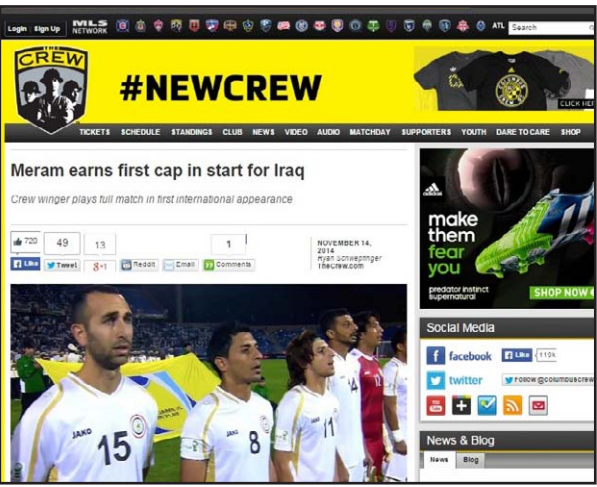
Login | Sign Up MLS NETWORK ATL Search

THE CREW

#NEWCREW

CLICK HERE

TICKETS SCHEDULE STANDINGS CLUB NEWS VIDEO AUDIO MATCHDAY SUPPORTERS YOUTH DARE TO CARE SHOP

Meram earns first cap in start for Iraq

Crew winger plays full match in first international appearance

720 Like 49 Tweet 13 g+1 Reddit Email 1 Comments

NOVEMBER 14, 2014
Ryan Schweppinger
TheCrew.com

adidas
make them fear you
predator instinct supernatural
SHOP NOW

Social Media

facebook Like 110k

twitter Follow @columbuscrew

News & Blog

News Blog

15 8 11 14

JAKO JAKO JAKO